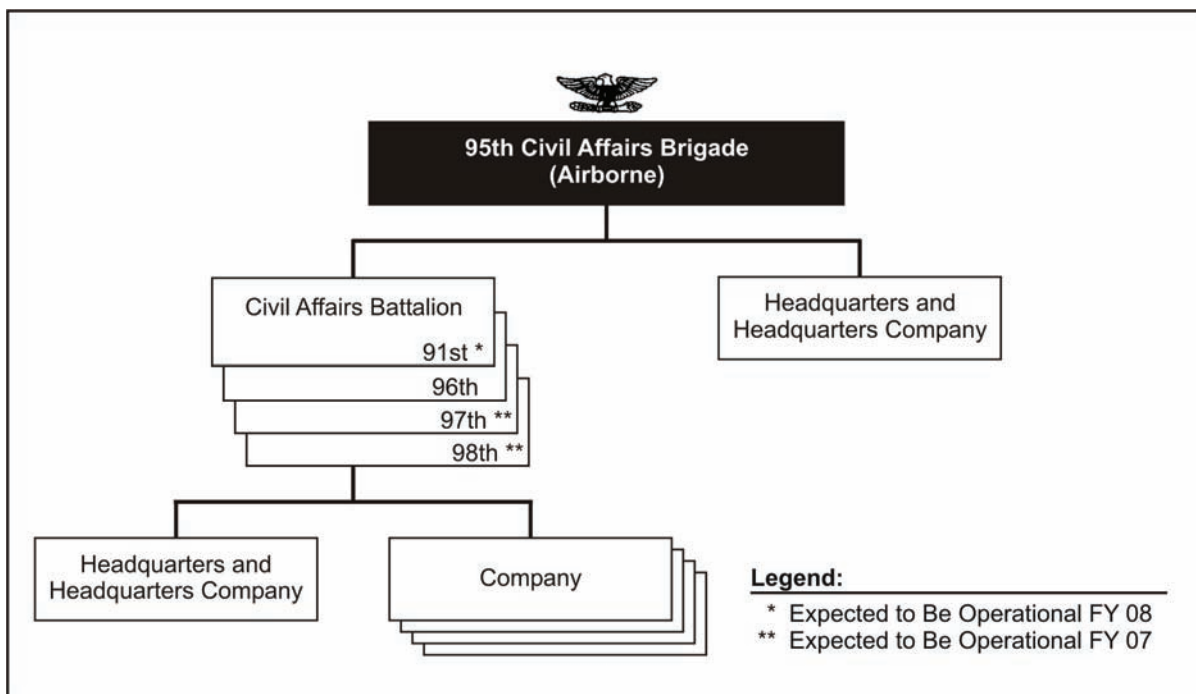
95th Civil Affairs Brigade (Airborne)

Civil Affairs Battalion

91st *

96th

97th **

98th **

Headquarters and Headquarters Company

Headquarters and Headquarters Company

Company

Legend:

* Expected to Be Operational FY 08

** Expected to Be Operational FY 07